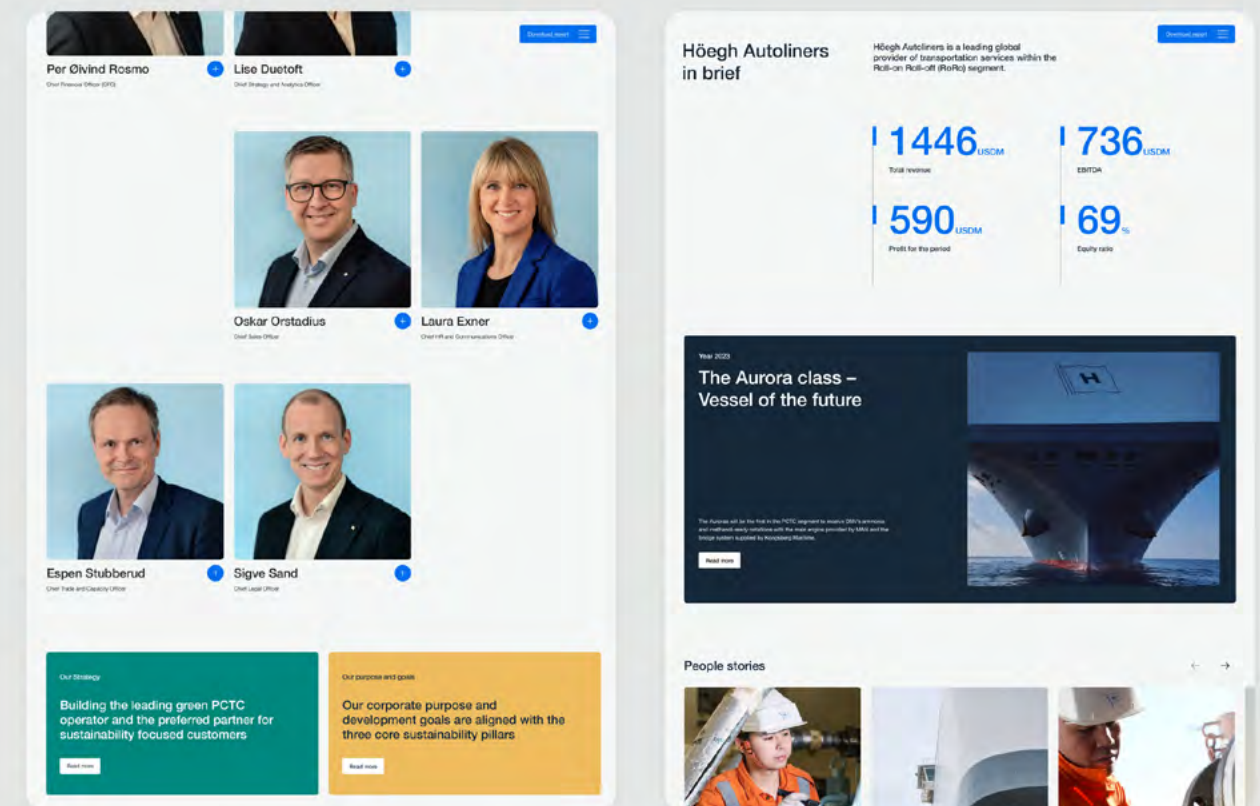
Download report

Per Øivind Rosmo
Chief Financial Officer (CFO)

Lise Duetoft
Chief Strategy and Analytics Officer

Oskar Orstadius
Chief Sales Officer

Laura Exner
Chief HR and Communications Officer

Espen Stubberud
Chief Trade and Capacity Officer

Sigve Sand
Chief Legal Officer

Our Strategy

Building the leading green PCTC operator and the preferred partner for sustainability focused customers

Read more

Our purpose and goals

Our corporate purpose and development goals are aligned with the three core sustainability pillars

Read more

Höegh Autoliners in brief

Höegh Autoliners is a leading global provider of transportation services within the Roll-on Roll-off (RoRo) segment.

Download report

1446 USDM
Total revenue

736 USDM
EBITDA

590 USDM
Profit for the period

69 %
Equity ratio

Year 2023

The Aurora class – Vessel of the future

The Auroras will be the first in the PCTC segment to receive DNV's ammonia and methanol ready notations with the main engine provided by MAN and the bridge system supplied by Kongsberg Maritime.

Read more

People stories